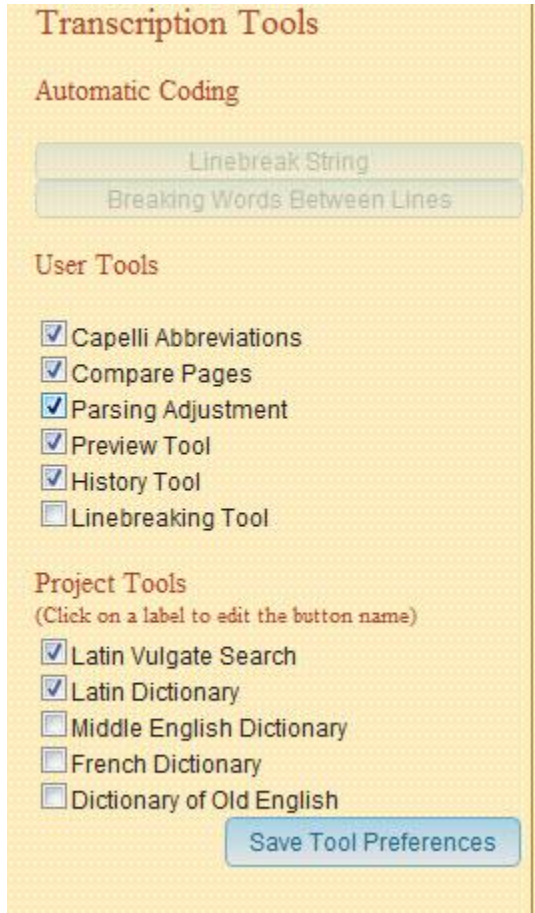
Transcription Tools

Automatic Coding

Linebreak String

Breaking Words Between Lines

User Tools

Capelli Abbreviations
Compare Pages
Parsing Adjustment
Preview Tool
History Tool
Linebreaking Tool

Project Tools
(Click on a label to edit the button name)

Latin Vulgate Search
Latin Dictionary
Middle English Dictionary
French Dictionary
Dictionary of Old English

Save Tool Preferences